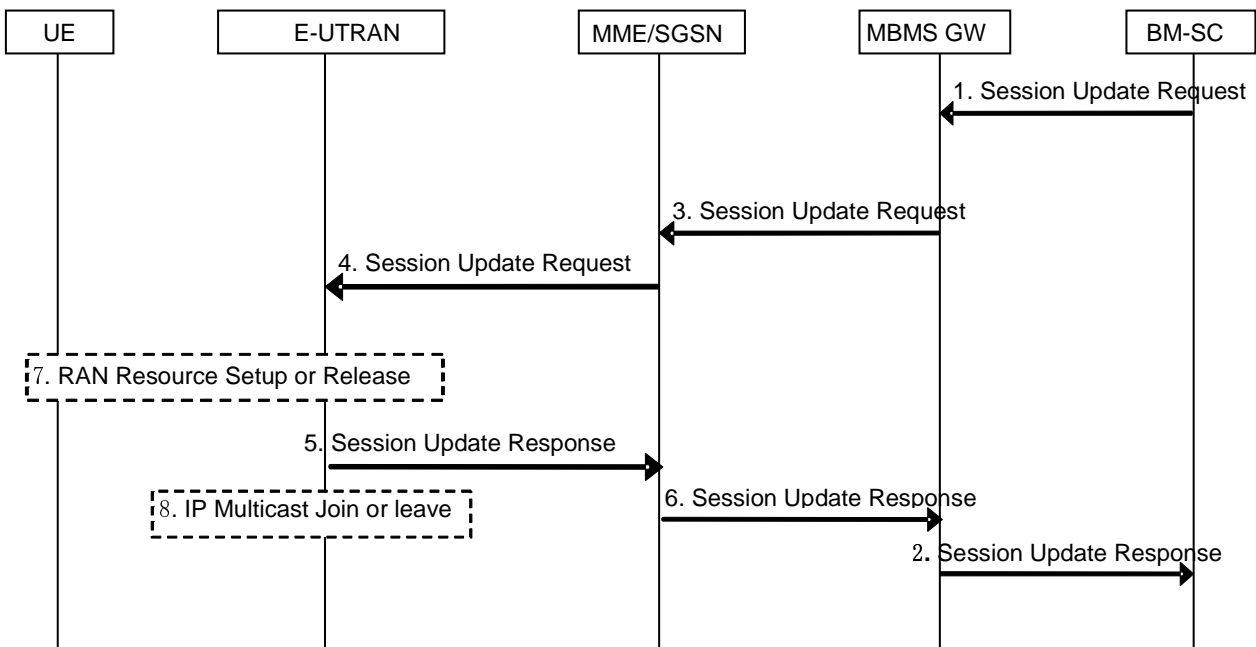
UE

E-UTRAN

MME/SGSN

MBMS GW

BM-SC

1. Session Update Request

3. Session Update Request

4. Session Update Request

7. RAN Resource Setup or Release

5. Session Update Response

8. IP Multicast Join or leave

6. Session Update Response

2. Session Update Response